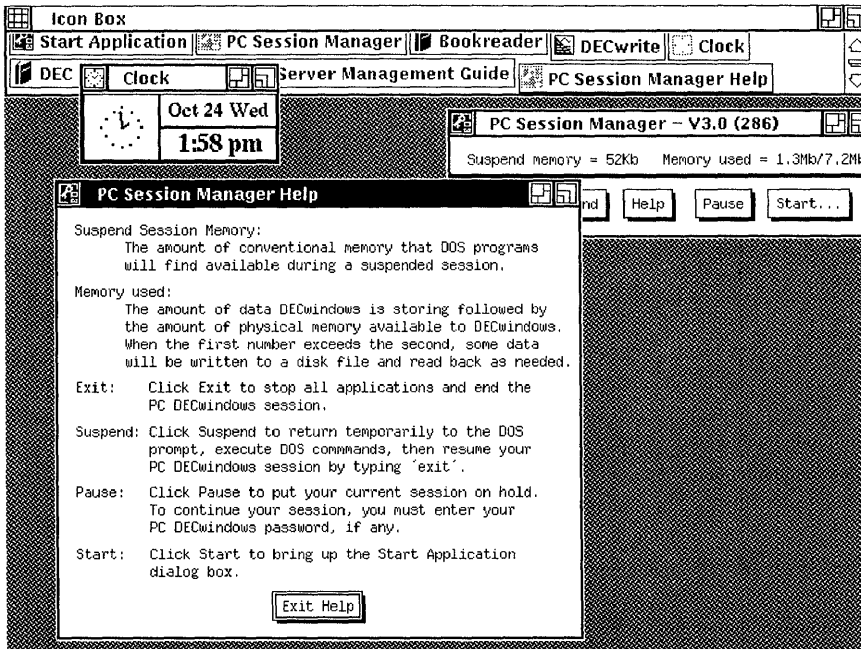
Icon Box

Start Application | PC Session Manager | Bookreader | DECwrite | Clock

DEC | Clock | Server Management Guide | PC Session Manager Help

Oct 24 Wed

1:58 pm

PC Session Manager – V3.0 (286)

Suspend memory = 52Kb Memory used = 1.3Mb/7.2M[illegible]

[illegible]nd Help Pause Start...

PC Session Manager Help

Suspend Session Memory:
The amount of conventional memory that DOS programs will find available during a suspended session.

Memory used:
The amount of data DECwindows is storing followed by the amount of physical memory available to DECwindows. When the first number exceeds the second, some data will be written to a disk file and read back as needed.

Exit: Click Exit to stop all applications and end the PC DECwindows session.

Suspend: Click Suspend to return temporarily to the DOS prompt, execute DOS commands, then resume your PC DECwindows session by typing ´exit´.

Pause: Click Pause to put your current session on hold. To continue your session, you must enter your PC DECwindows password, if any.

Start: Click Start to bring up the Start Application dialog box.

Exit Help